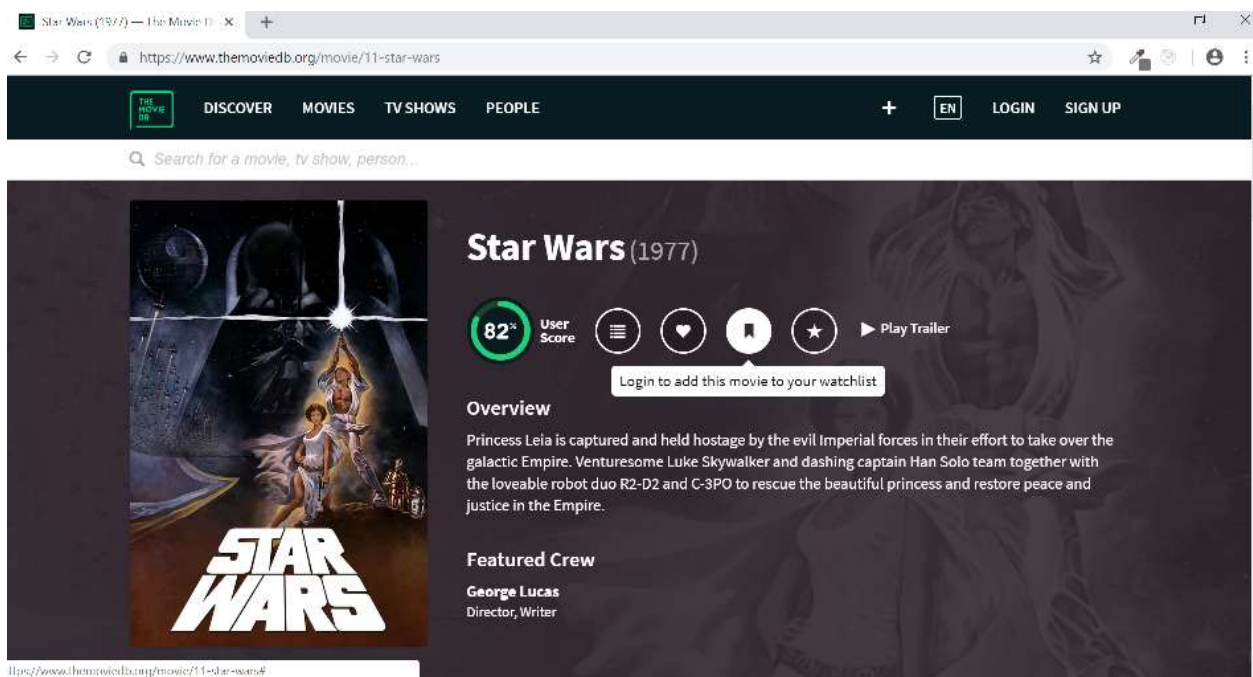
Star Wars (1977) — The Movie D ×
https://www.themoviedb.org/movie/11-star-wars

THE MOVIE DB
DISCOVER MOVIES TV SHOWS PEOPLE
+ EN LOGIN SIGN UP

Search for a movie, tv show, person...

STAR WARS

Star Wars (1977)

82% User Score

Play Trailer

Login to add this movie to your watchlist

Overview

Princess Leia is captured and held hostage by the evil Imperial forces in their effort to take over the galactic Empire. Venturesome Luke Skywalker and dashing captain Han Solo team together with the loveable robot duo R2-D2 and C-3PO to rescue the beautiful princess and restore peace and justice in the Empire.

Featured Crew

George Lucas
Director, Writer

https://www.themoviedb.org/movie/11-star-wars#